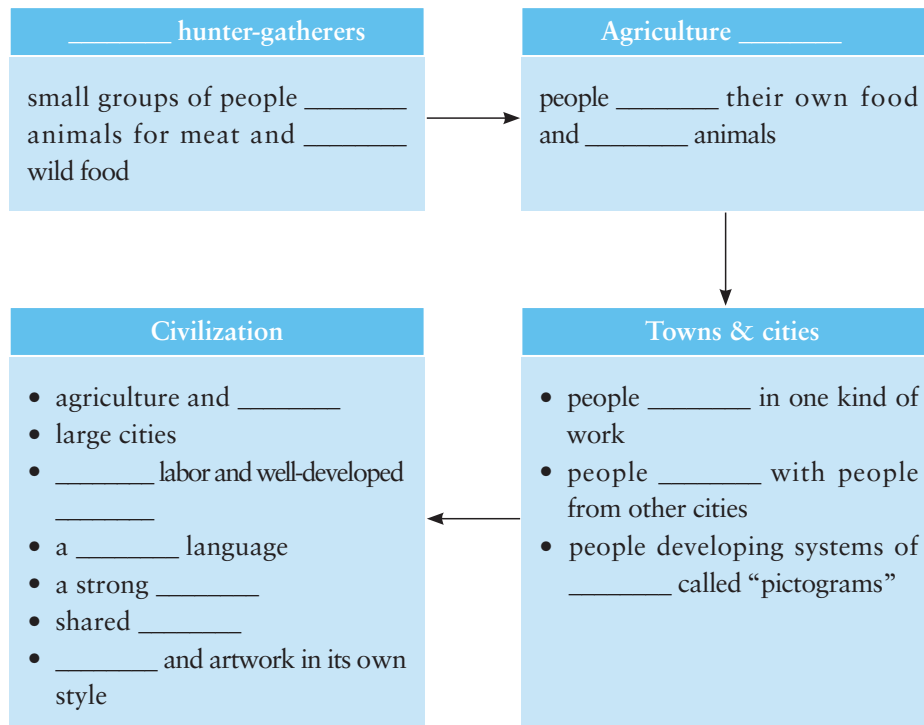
________ hunter-gatherers

small groups of people ________ animals for meat and ________ wild food

Agriculture ________

people ________ their own food and ________ animals

Towns & cities

• people ________ in one kind of work
• people ________ with people from other cities
• people developing systems of ________ called “pictograms”

Civilization

• agriculture and ________
• large cities
• ________ labor and well-developed ________
• a ________ language
• a strong ________
• shared ________
• ________ and artwork in its own style